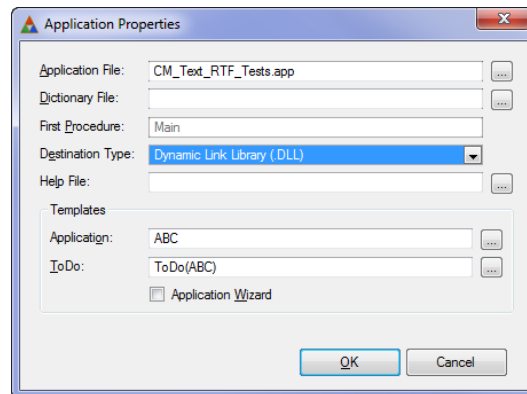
Application Properties

Application File: CM_Text_RTF_Tests.app ...
Dictionary File: ...
First Procedure: Main
Destination Type: Dynamic Link Library (.DLL)
Help File: ...

Templates
Application: ABC ...
ToDo: ToDo(ABC) ...
Application Wizard

OK Cancel